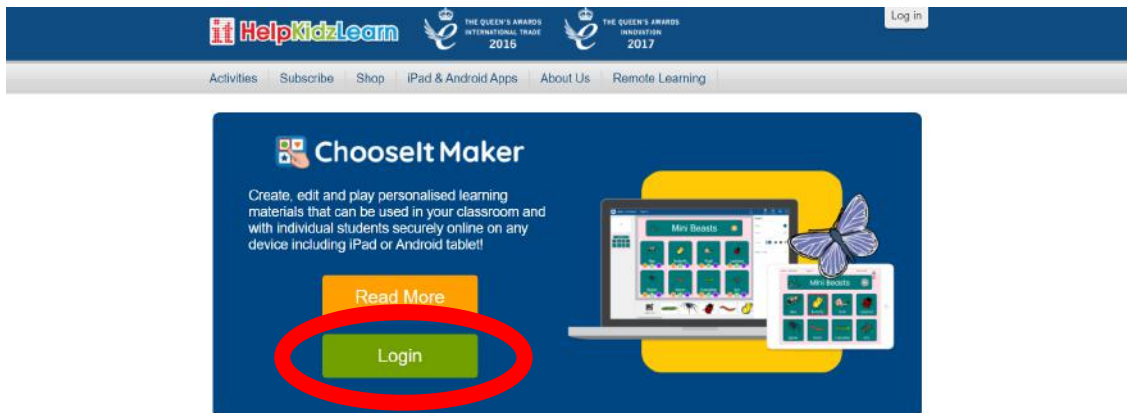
it HelpKidzLearn THE QUEEN'S AWARDS INTERNATIONAL TRADE 2016 THE QUEEN'S AWARDS INNOVATION 2017 Log in

Activities Subscribe Shop iPad & Android Apps About Us Remote Learning

ChooseIt Maker

Create, edit and play personalised learning materials that can be used in your classroom and with individual students securely online on any device including iPad or Android tablet!

Read More

Login

Mini Beasts

Mini Beasts